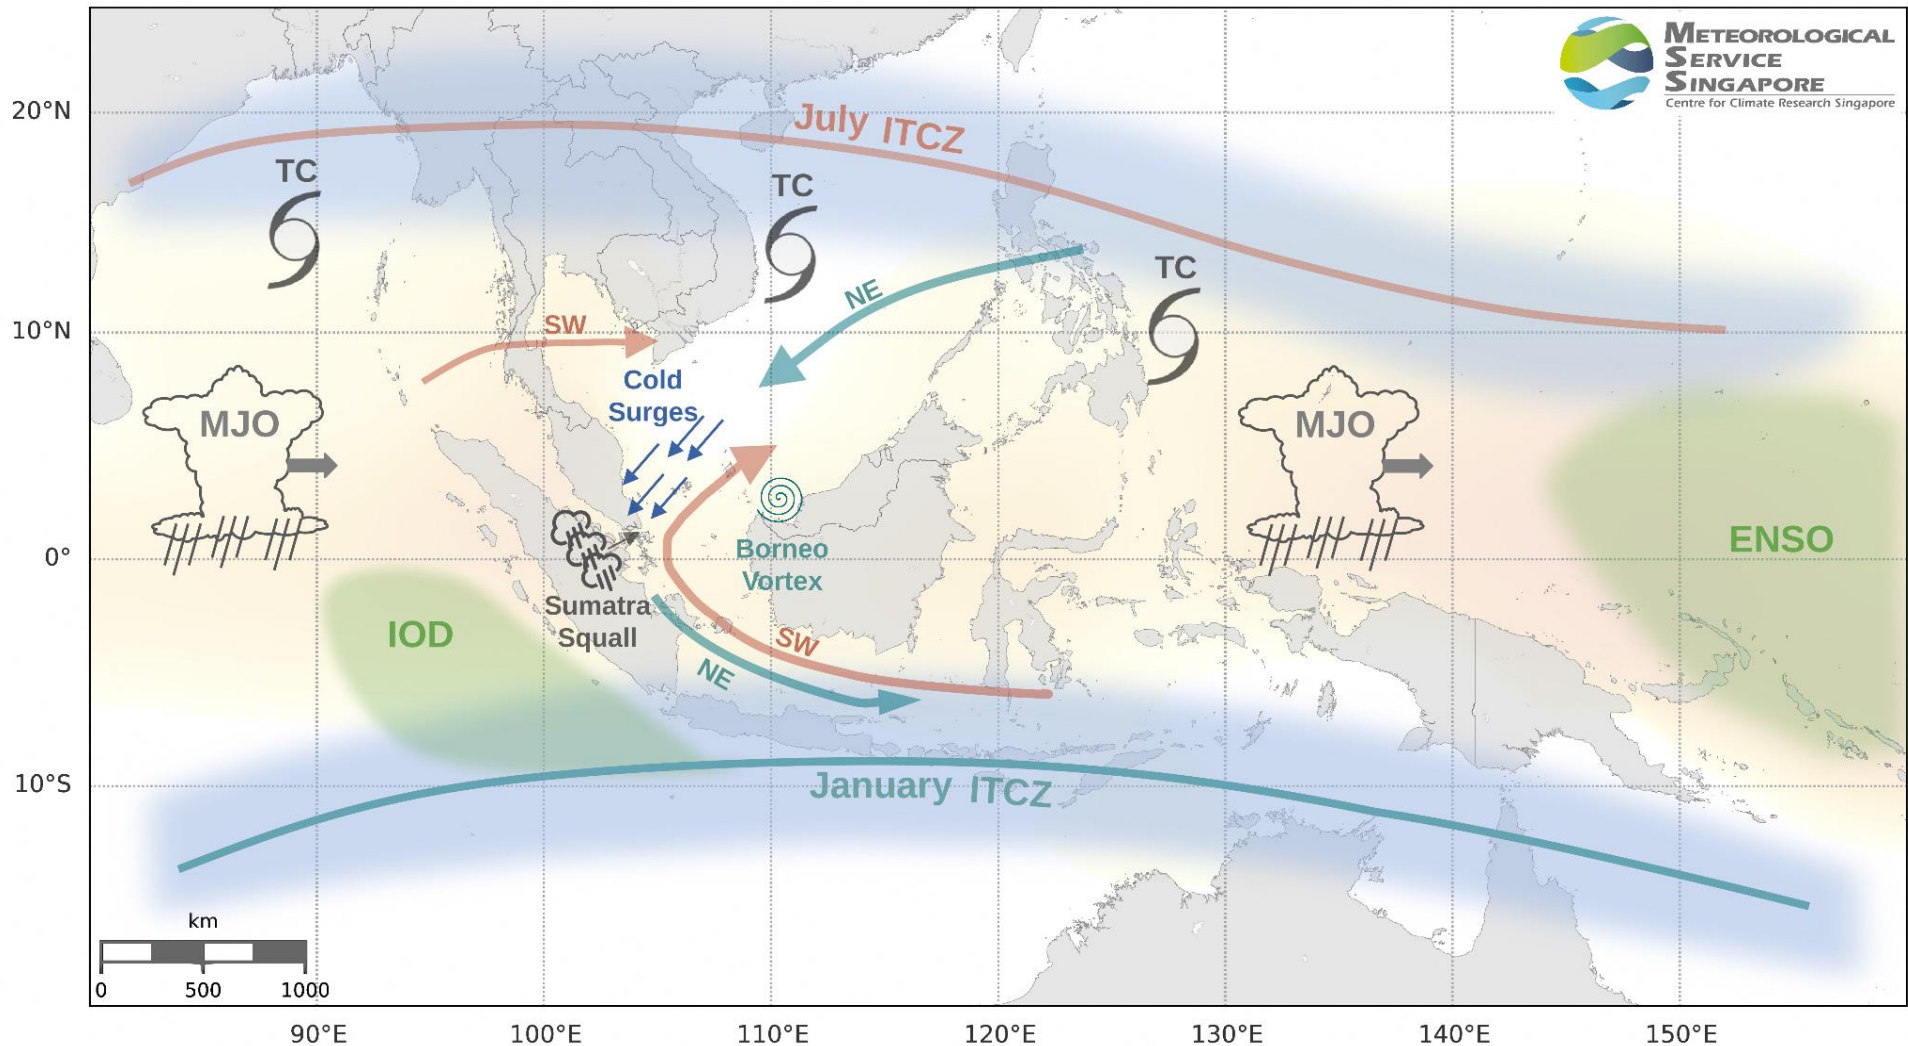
METEOROLOGICAL SERVICE SINGAPORE
Centre for Climate Research Singapore

20°N
10°N
0°
10°S

July ITCZ
TC
TC
TC
NE
SW
Cold Surges
MJO
MJO
Borneo Vortex
ENSO
Sumatra Squall
IOD
SW
NE
January ITCZ

km
0 500 1000

90°E 100°E 110°E 120°E 130°E 140°E 150°E